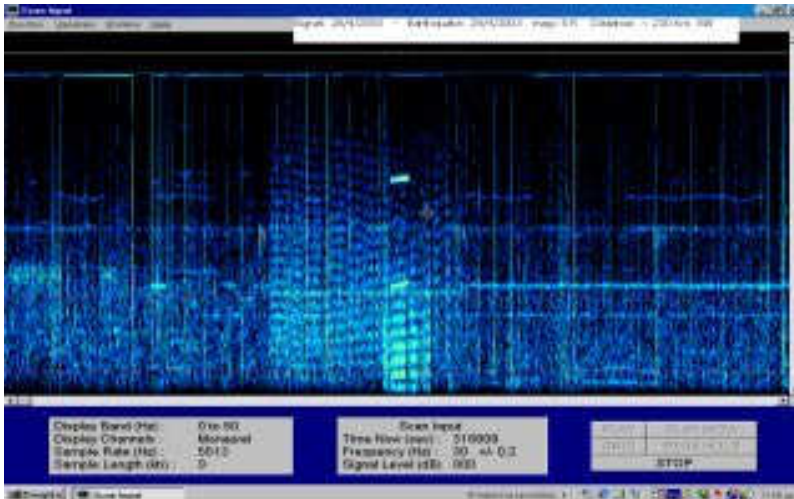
Scan Input
Function Variables Window Help
Signal: 26/4/2003 - Earthquake: 29/4/2003 - mag: 5.8 - Distance: ~ 230 Km. SW

Display Band (Hz): 0 to 50
Display Channels: Monaural
Sample Rate (Hz): 5513
Sample Length (bit): 0

Scan Input
Time Now (sec): 516808
Frequency (Hz): 30 +/- 0.2
Signal Level (dB): 000

STOP